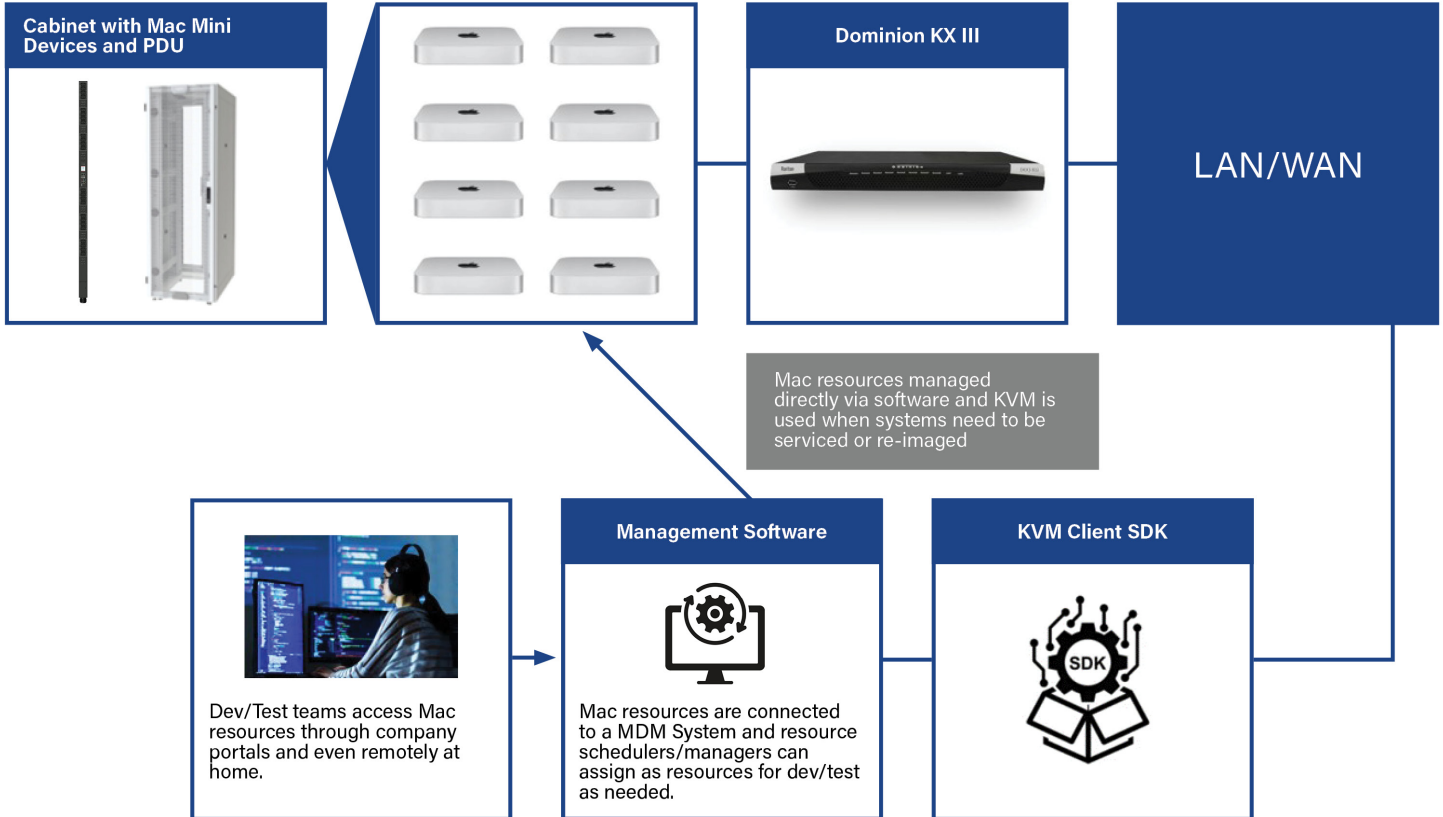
Cabinet with Mac Mini Devices and PDU

Dominion KX III

LAN/WAN

Mac resources managed directly via software and KVM is used when systems need to be serviced or re-imaged

Management Software

KVM Client SDK

SDK

Dev/Test teams access Mac resources through company portals and even remotely at home.

Mac resources are connected to a MDM System and resource schedulers/managers can assign as resources for dev/test as needed.